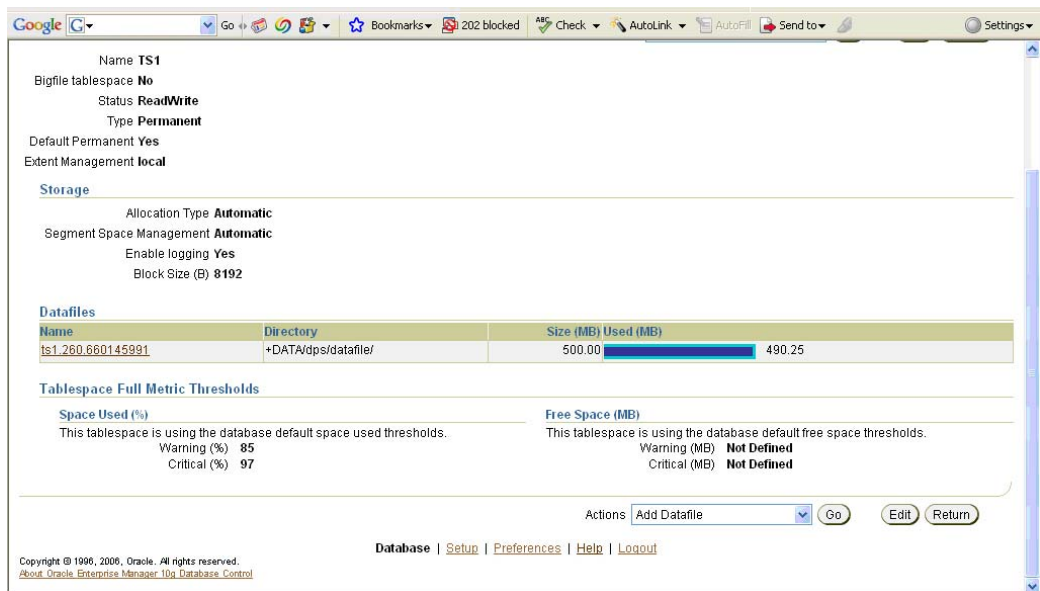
Google G Go Bookmarks 202 blocked Check AutoLink AutoFill Send to Settings

Name TS1
Bigfile tablespace No
Status ReadWrite
Type Permanent
Default Permanent Yes
Extent Management local

Storage

Allocation Type Automatic
Segment Space Management Automatic
Enable logging Yes
Block Size (B) 8192

Datafiles

| Name | Directory | Size (MB) | Used (MB) |
|---|---|---|---|
| ts1.260.660145991 | +DATA/dps/datafile/ | 500.00 | 490.25 |

Tablespace Full Metric Thresholds

Space Used (%)
This tablespace is using the database default space used thresholds.
Warning (%) 85
Critical (%) 97

Free Space (MB)
This tablespace is using the database default free space thresholds.
Warning (MB) Not Defined
Critical (MB) Not Defined

Actions Add Datafile Go Edit Return

Database | Setup | Preferences | Help | Logout

Copyright © 1996, 2006, Oracle. All rights reserved.
About Oracle Enterprise Manager 10g Database Control